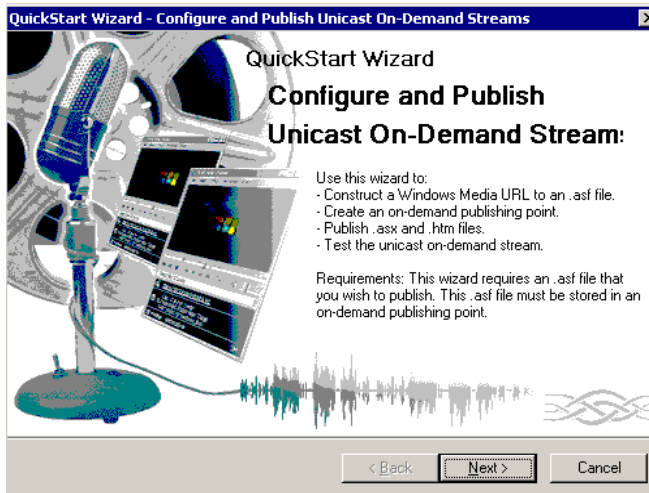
QuickStart Wizard - Configure and Publish Unicast On-Demand Streams

QuickStart Wizard

Configure and Publish Unicast On-Demand Stream:

Use this wizard to:
- Construct a Windows Media URL to an .asf file.
- Create an on-demand publishing point.
- Publish .asx and .htm files.
- Test the unicast on-demand stream.

Requirements: This wizard requires an .asf file that you wish to publish. This .asf file must be stored in an on-demand publishing point.

< Back
Next >
Cancel